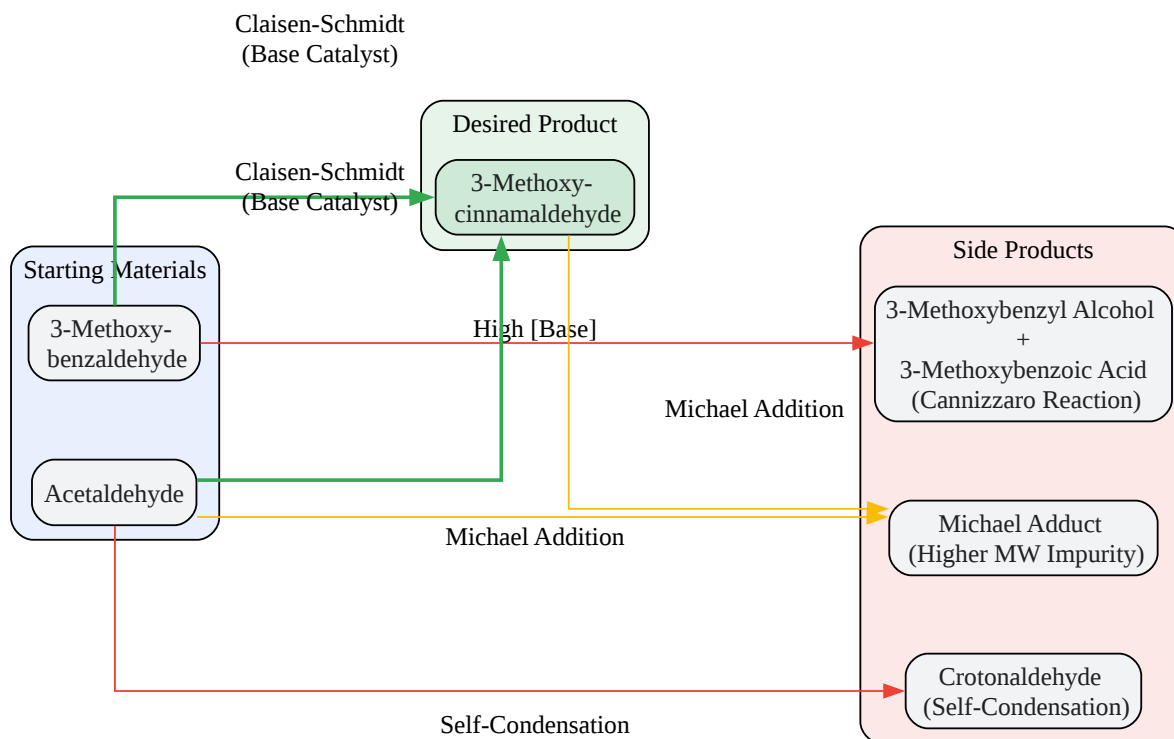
Claisen-Schmidt
(Base Catalyst)

Desired Product

Claisen-Schmidt
(Base Catalyst)

3-Methoxy-
cinnamaldehyde

Side Products

Starting Materials

3-Methoxy-
benzaldehyde

High [Base]

3-Methoxybenzyl Alcohol
+
3-Methoxybenzoic Acid
(Cannizzaro Reaction)

Michael Addition

Acetaldehyde

Michael Adduct
(Higher MW Impurity)

Michael Addition

Crotonaldehyde
(Self-Condensation)

Self-Condensation